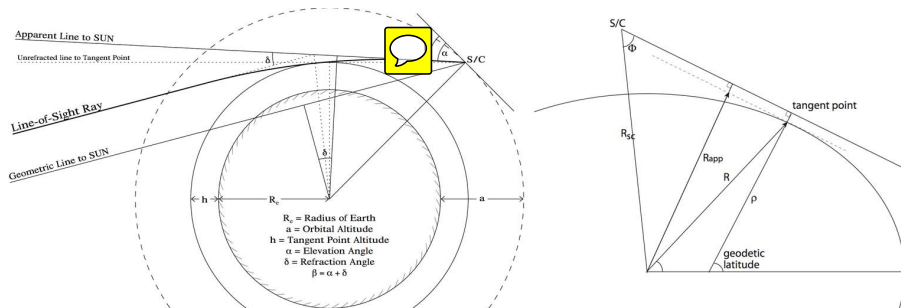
Apparent Line to SUN

Unrefracted line to Tangent Point

δ

α

S/C

Line-of-Sight Ray

Geometric Line to SUN

δ

h

$R_e$

a

$R_e$ = Radius of Earth
a = Orbital Altitude
h = Tangent Point Altitude
α = Elevation Angle
δ = Refraction Angle
β = α + δ

S/C

Φ

tangent point

$R_{sc}$

$R_{app}$

R

ρ

geodetic latitude